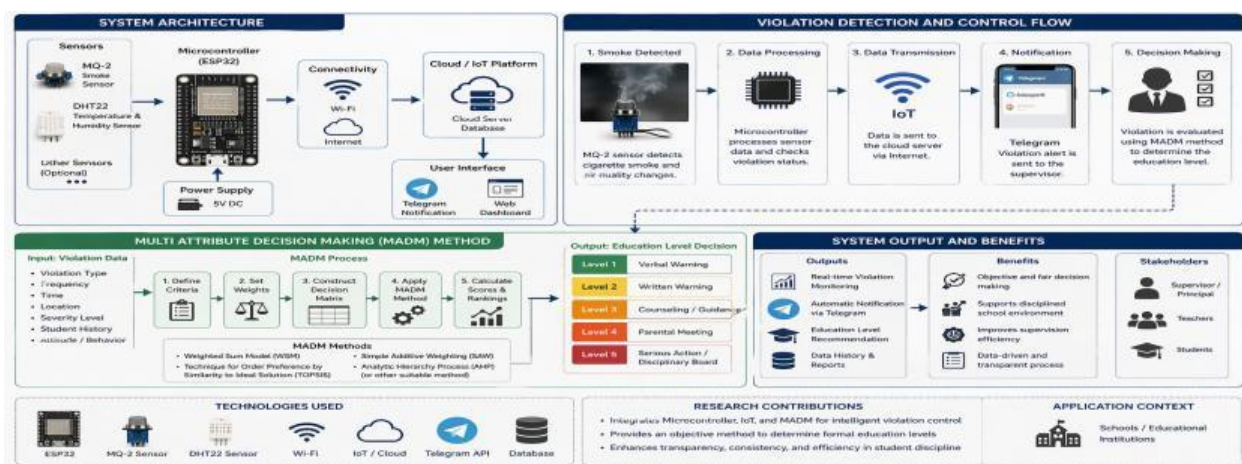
SYSTEM ARCHITECTURE

Sensors
MQ-2 Smoke Sensor
DHT22 Temperature & Humidity Sensor
Other Sensors (Optional)
•••

Microcontroller (ESP32)

Power Supply
5V DC

Connectivity
Wi-Fi
Internet

Cloud / IoT Platform
Cloud Server Database

User Interface
Telegram Notification
Web Dashboard

VIOLATION DETECTION AND CONTROL FLOW

1. Smoke Detected
MQ-2 sensor detects cigarette smoke and air quality changes.

2. Data Processing
Microcontroller processes sensor data and checks violation status.

3. Data Transmission
IoT
Data is sent to the cloud server via Internet.

4. Notification
Telegram
Telegram Violation alert is sent to the supervisor.

5. Decision Making
Violation is evaluated using MADM method to determine the education level.

MULTI ATTRIBUTE DECISION MAKING (MADM) METHOD

Input: Violation Data
• Violation Type
• Frequency
• Time
• Location
• Severity Level
• Student History
• Attitude / Behavior

MADM Process
1. Define Criteria
2. Set Weights
3. Construct Decision Matrix
4. Apply MADM Method
5. Calculate Scores & Rankings

MADM Methods
• Weighted Sum Model (WSM)
• Technique for Order Preference by Similarity to Ideal Solution (TOPSIS)
• Simple Additive Weighting (SAW)
• Analytic Hierarchy Process (AHP) (or other suitable method)

Output: Education Level Decision
Level 1 Verbal Warning
Level 2 Written Warning
Level 3 Counseling / Guidance
Level 4 Parental Meeting
Level 5 Serious Action / Disciplinary Board

SYSTEM OUTPUT AND BENEFITS

Outputs
Real-time Violation Monitoring
Automatic Notification via Telegram
Education Level Recommendation
Data History & Reports

Benefits
Objective and fair decision making
Supports disciplined school environment
Improves supervision efficiency
Data-driven and transparent process

Stakeholders
Supervisor / Principal
Teachers
Students

TECHNOLOGIES USED
ESP32
MQ-2 Sensor
DHT22 Sensor
Wi-Fi
IoT / Cloud
Telegram API
Database

RESEARCH CONTRIBUTIONS
• Integrates Microcontroller, IoT, and MADM for intelligent violation control
• Provides an objective method to determine formal education levels
• Enhances transparency, consistency, and efficiency in student discipline

APPLICATION CONTEXT
Schools / Educational Institutions